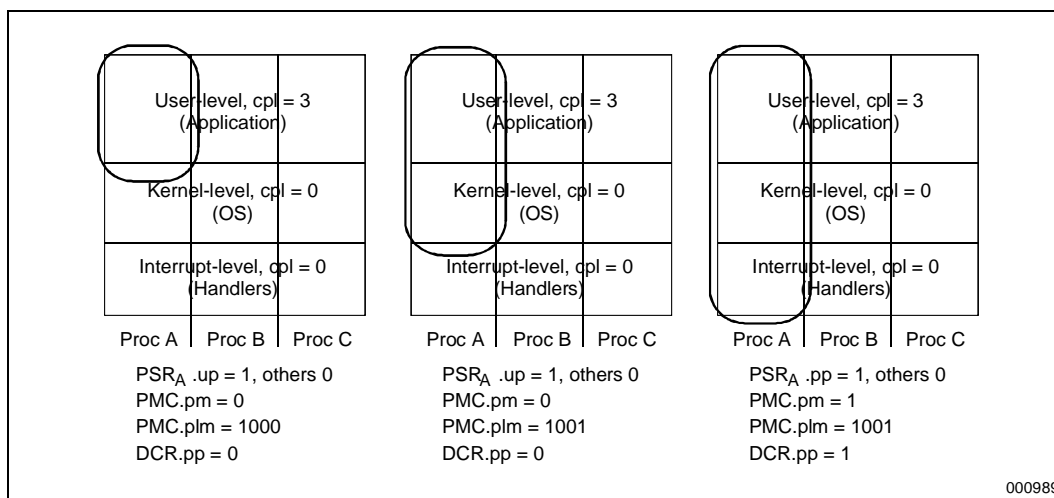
User-level, cpl = 3
(Application)

Kernel-level, cpl = 0
(OS)

Interrupt-level, cpl = 0
(Handlers)

Proc A | Proc B | Proc C

$PSR_A$ .up = 1, others 0
PMC.pm = 0
PMC.plm = 1000
DCR.pp = 0

User-level, cpl = 3
(Application)

Kernel-level, cpl = 0
(OS)

Interrupt-level, cpl = 0
(Handlers)

Proc A | Proc B | Proc C

$PSR_A$ .up = 1, others 0
PMC.pm = 0
PMC.plm = 1001
DCR.pp = 0

User-level, cpl = 3
(Application)

Kernel-level, cpl = 0
(OS)

Interrupt-level, cpl = 0
(Handlers)

Proc A | Proc B | Proc C

$PSR_A$ .pp = 1, others 0
PMC.pm = 1
PMC.plm = 1001
DCR.pp = 1

00098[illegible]